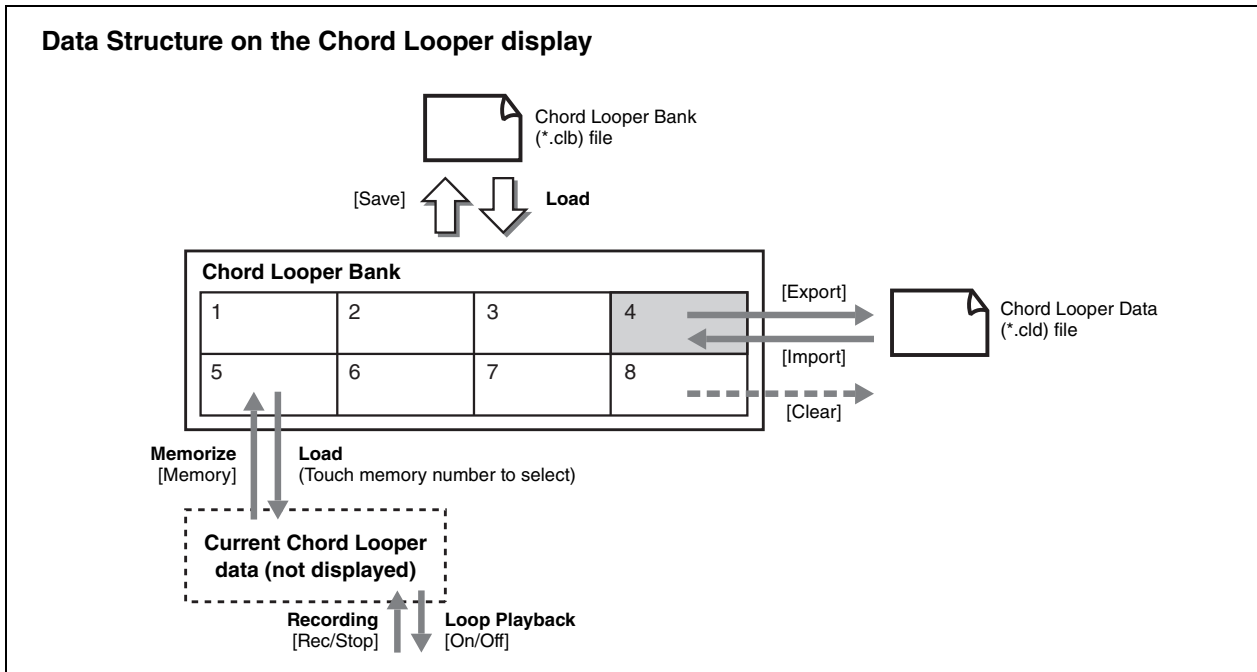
Data Structure on the Chord Looper display

Chord Looper Bank (*.clb) file

[Save]

Load

Chord Looper Bank

| 1 | 2 | 3 | 4 |
|---|---|---|---|
| 5 | 6 | 7 | 8 |

[Export]

Chord Looper Data (*.cld) file

[Import]

[Clear]

Memorize
[Memory]

Load
(Touch memory number to select)

Current Chord Looper data (not displayed)

Recording
[Rec/Stop]

Loop Playback
[On/Off]